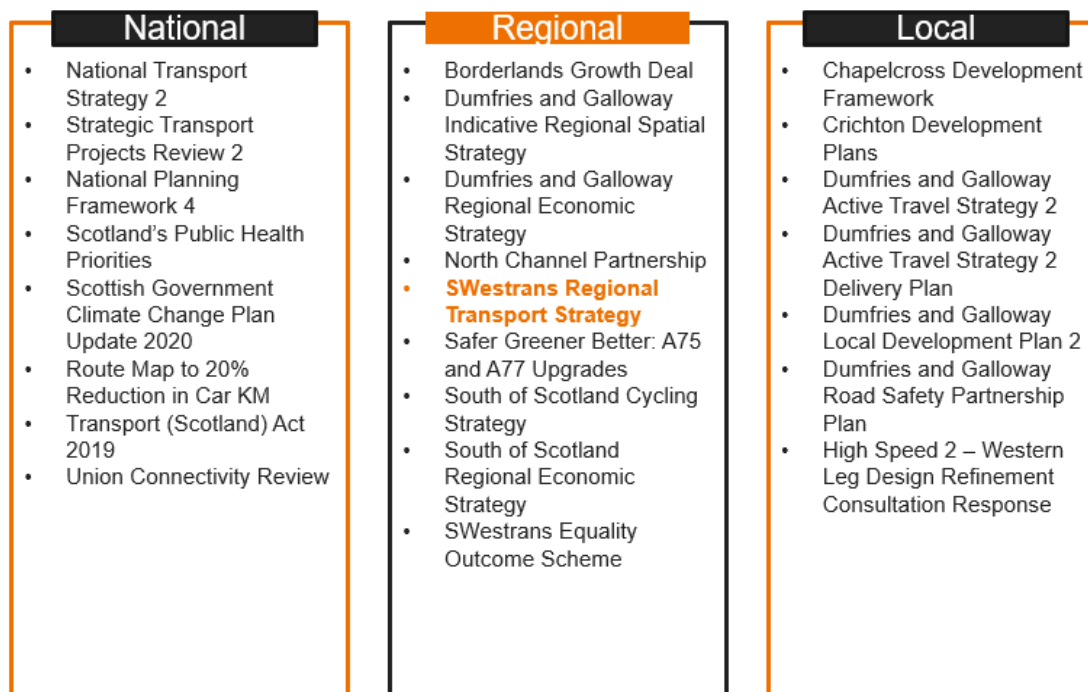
National

- National Transport Strategy 2
- Strategic Transport Projects Review 2
- National Planning Framework 4
- Scotland's Public Health Priorities
- Scottish Government Climate Change Plan Update 2020
- Route Map to 20% Reduction in Car KM
- Transport (Scotland) Act 2019
- Union Connectivity Review

Regional

- Borderlands Growth Deal
- Dumfries and Galloway Indicative Regional Spatial Strategy
- Dumfries and Galloway Regional Economic Strategy
- North Channel Partnership
- SWestrans Regional Transport Strategy
- Safer Greener Better: A75 and A77 Upgrades
- South of Scotland Cycling Strategy
- South of Scotland Regional Economic Strategy
- SWestrans Equality Outcome Scheme

Local

- Chapelcross Development Framework
- Crichton Development Plans
- Dumfries and Galloway Active Travel Strategy 2
- Dumfries and Galloway Active Travel Strategy 2 Delivery Plan
- Dumfries and Galloway Local Development Plan 2
- Dumfries and Galloway Road Safety Partnership Plan
- High Speed 2 – Western Leg Design Refinement Consultation Response